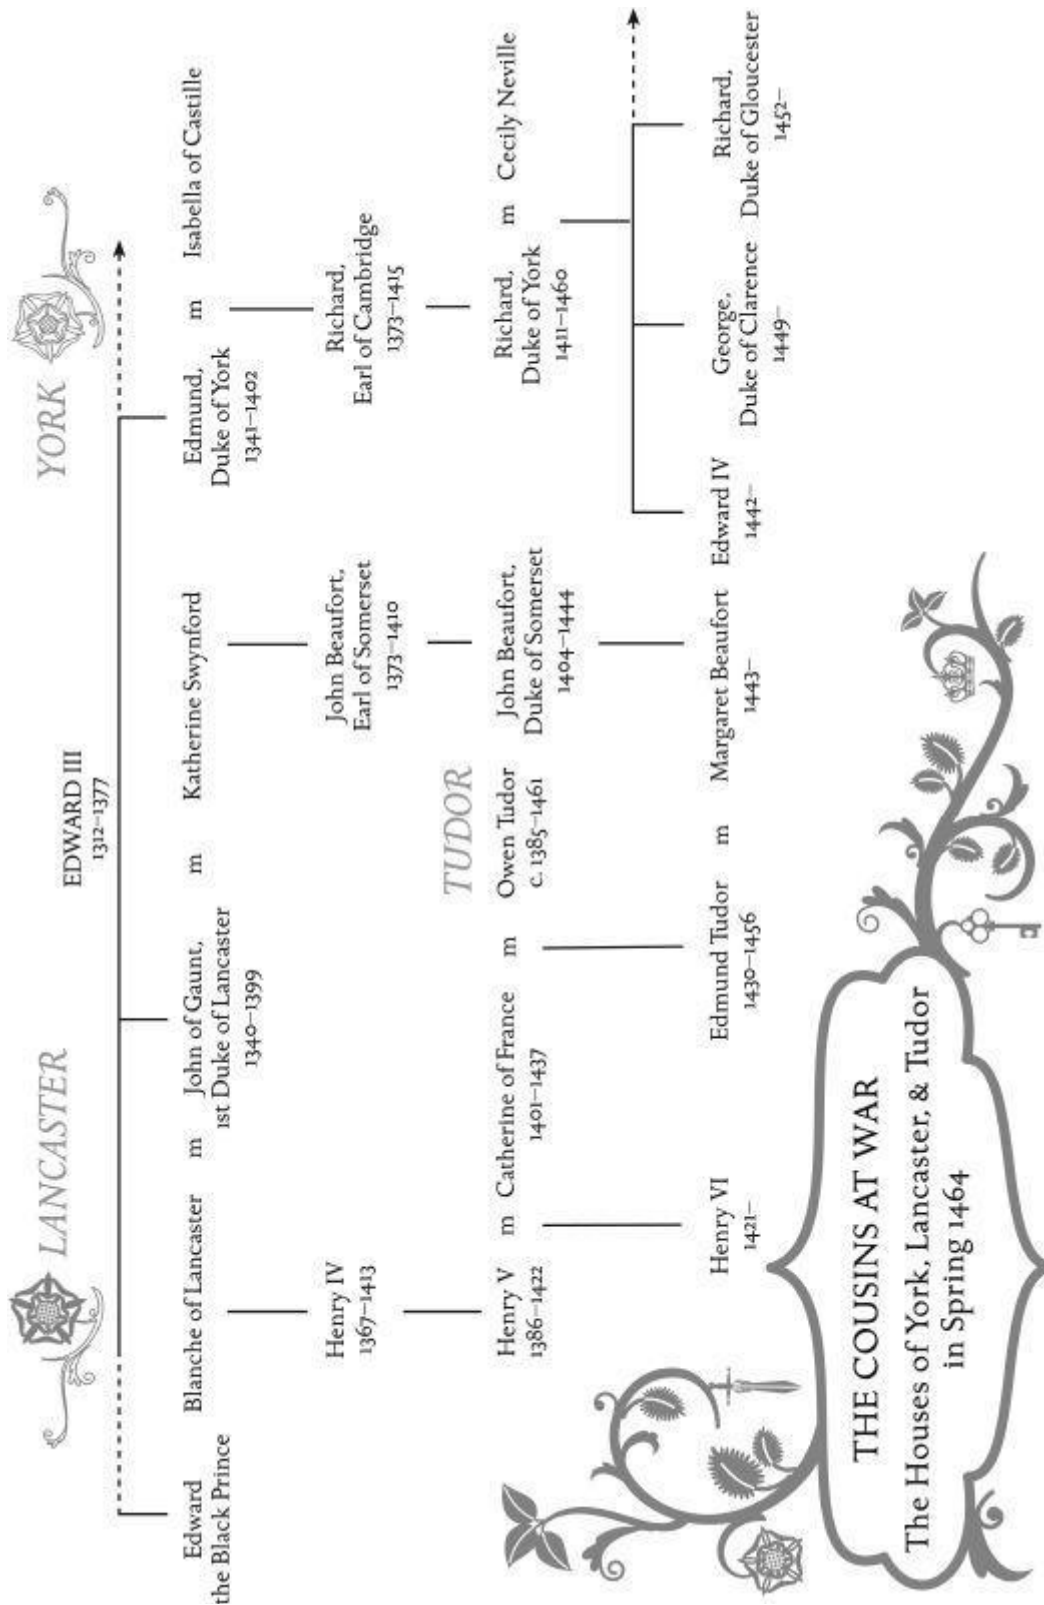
LANCASTER

YORK

EDWARD III
1312–1377

Edward the Black Prince

Blanche of Lancaster m John of Gaunt, 1st Duke of Lancaster 1340–1399 m Katherine Swynford

Edmund, Duke of York 1341–1402 m Isabella of Castille

Henry IV 1367–1413

John Beaufort, Earl of Somerset 1373–1410

Richard, Earl of Cambridge 1373–1415

TUDOR

Henry V 1386–1422 m Catherine of France 1401–1437 m Owen Tudor c. 1385–1461

John Beaufort, Duke of Somerset 1404–1444

Richard, Duke of York 1411–1460 m Cecily Neville

Henry VI 1421–

Edmund Tudor 1430–1456 m Margaret Beaufort 1443–

Edward IV 1442–

George, Duke of Clarence 1449–

Richard, Duke of Gloucester 1452–

THE COUSINS AT WAR
The Houses of York, Lancaster, & Tudor in Spring 1464